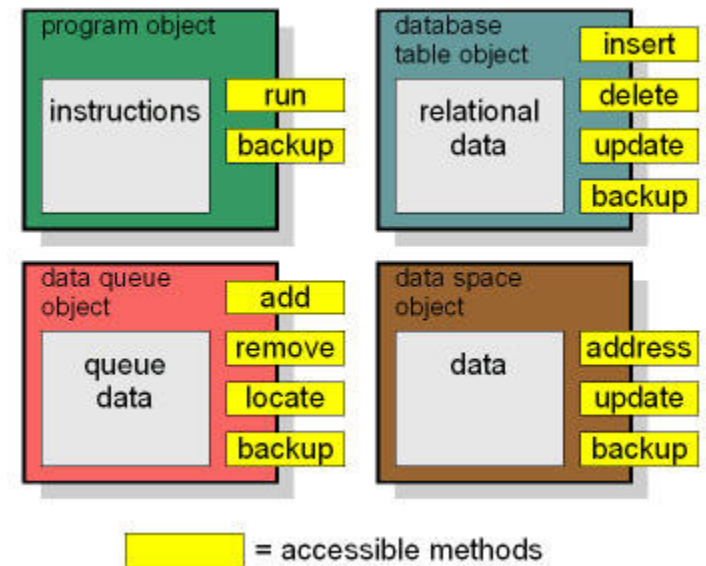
program object

instructions

run

backup

database table object

relational data

insert

delete

update

backup

data queue object

queue data

add

remove

locate

backup

data space object

data

address

update

backup

= accessible methods